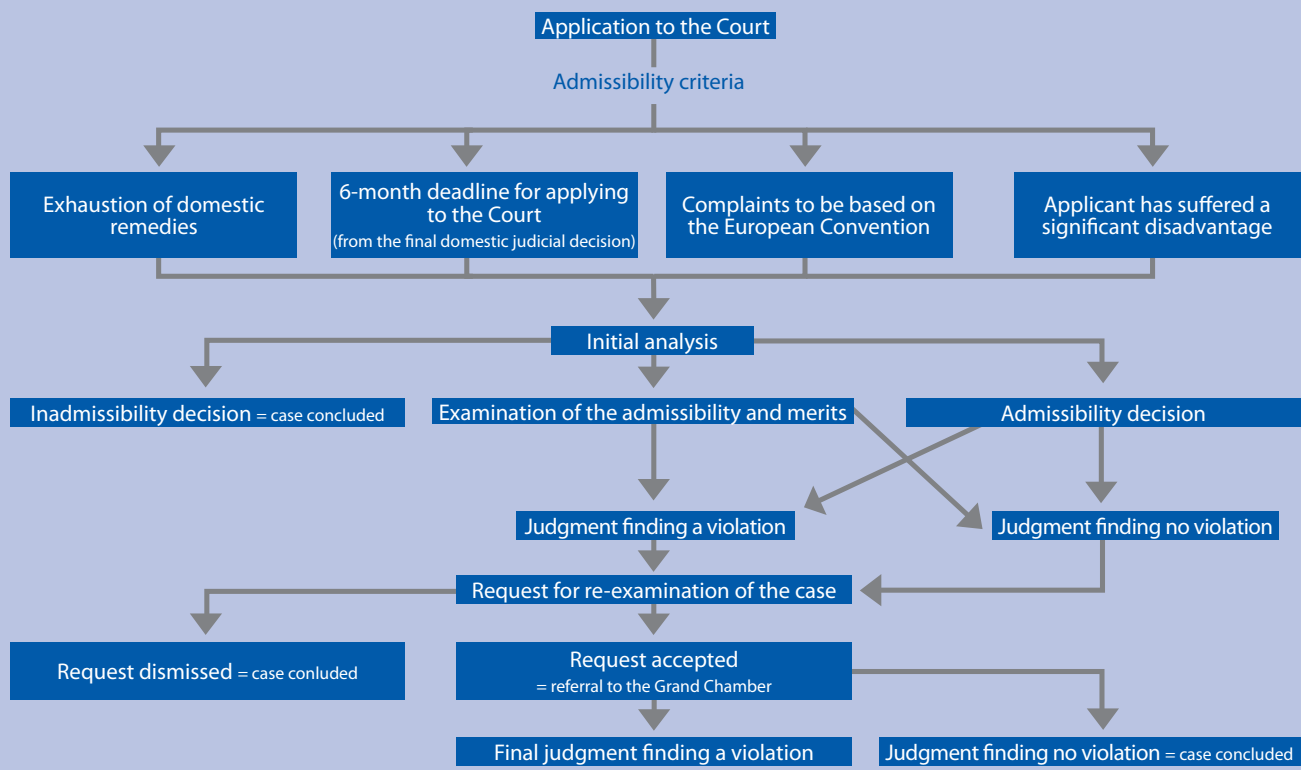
Application to the Court

Admissibility criteria

Exhaustion of domestic remedies

6-month deadline for applying to the Court (from the final domestic judicial decision)

Complaints to be based on the European Convention

Applicant has suffered a significant disadvantage

Initial analysis

Inadmissibility decision = case concluded

Examination of the admissibility and merits

Admissibility decision

Judgment finding a violation

Judgment finding no violation

Request for re-examination of the case

Request dismissed = case conluded

Request accepted = referral to the Grand Chamber

Final judgment finding a violation

Judgment finding no violation = case concluded